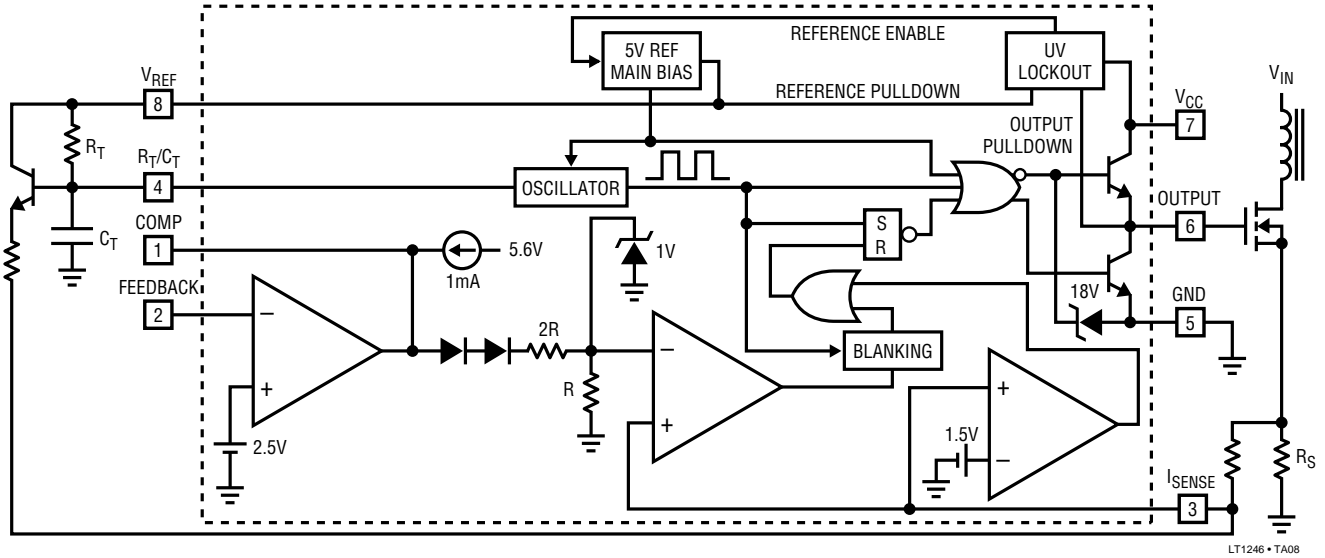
REFERENCE ENABLE
5V REF MAIN BIAS
UV LOCKOUT
$V_{REF}$
8
REFERENCE PULLDOWN
$V_{IN}$
$V_{CC}$
7
$R_T$
OUTPUT PULLDOWN
$R_T/C_T$
4
OSCILLATOR
OUTPUT
6
COMP
1
$C_T$
S
R
5.6V
1mA
1V
FEEDBACK
2
18V
GND
5
−
+
2R
−
BLANKING
R
+
+
1.5V
−
2.5V
$R_S$
$I_{SENSE}$
3
LT1246 • TA08